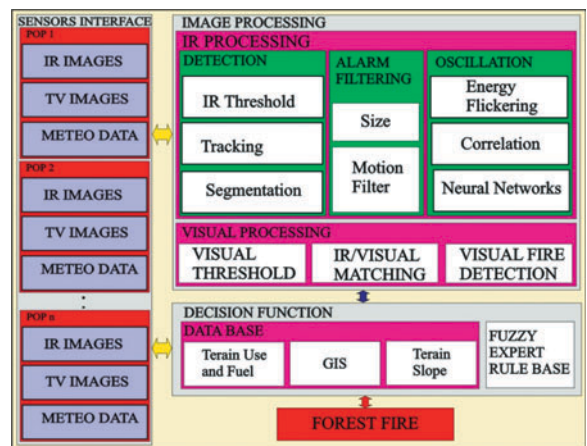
SENSORS INTERFACE

POP 1

IR IMAGES

TV IMAGES

METEO DATA

POP 2

IR IMAGES

TV IMAGES

METEO DATA

POP n

IR IMAGES

TV IMAGES

METEO DATA

IMAGE PROCESSING

IR PROCESSING

DETECTION

IR Threshold

Tracking

Segmentation

ALARM FILTERING

Size

Motion Filter

OSCILLATION

Energy Flickering

Correlation

Neural Networks

VISUAL PROCESSING

VISUAL THRESHOLD

IR/VISUAL MATCHING

VISUAL FIRE DETECTION

DECISION FUNCTION

DATA BASE

Terain Use and Fuel

GIS

Terain Slope

FUZZY EXPERT RULE BASE

FOREST FIRE